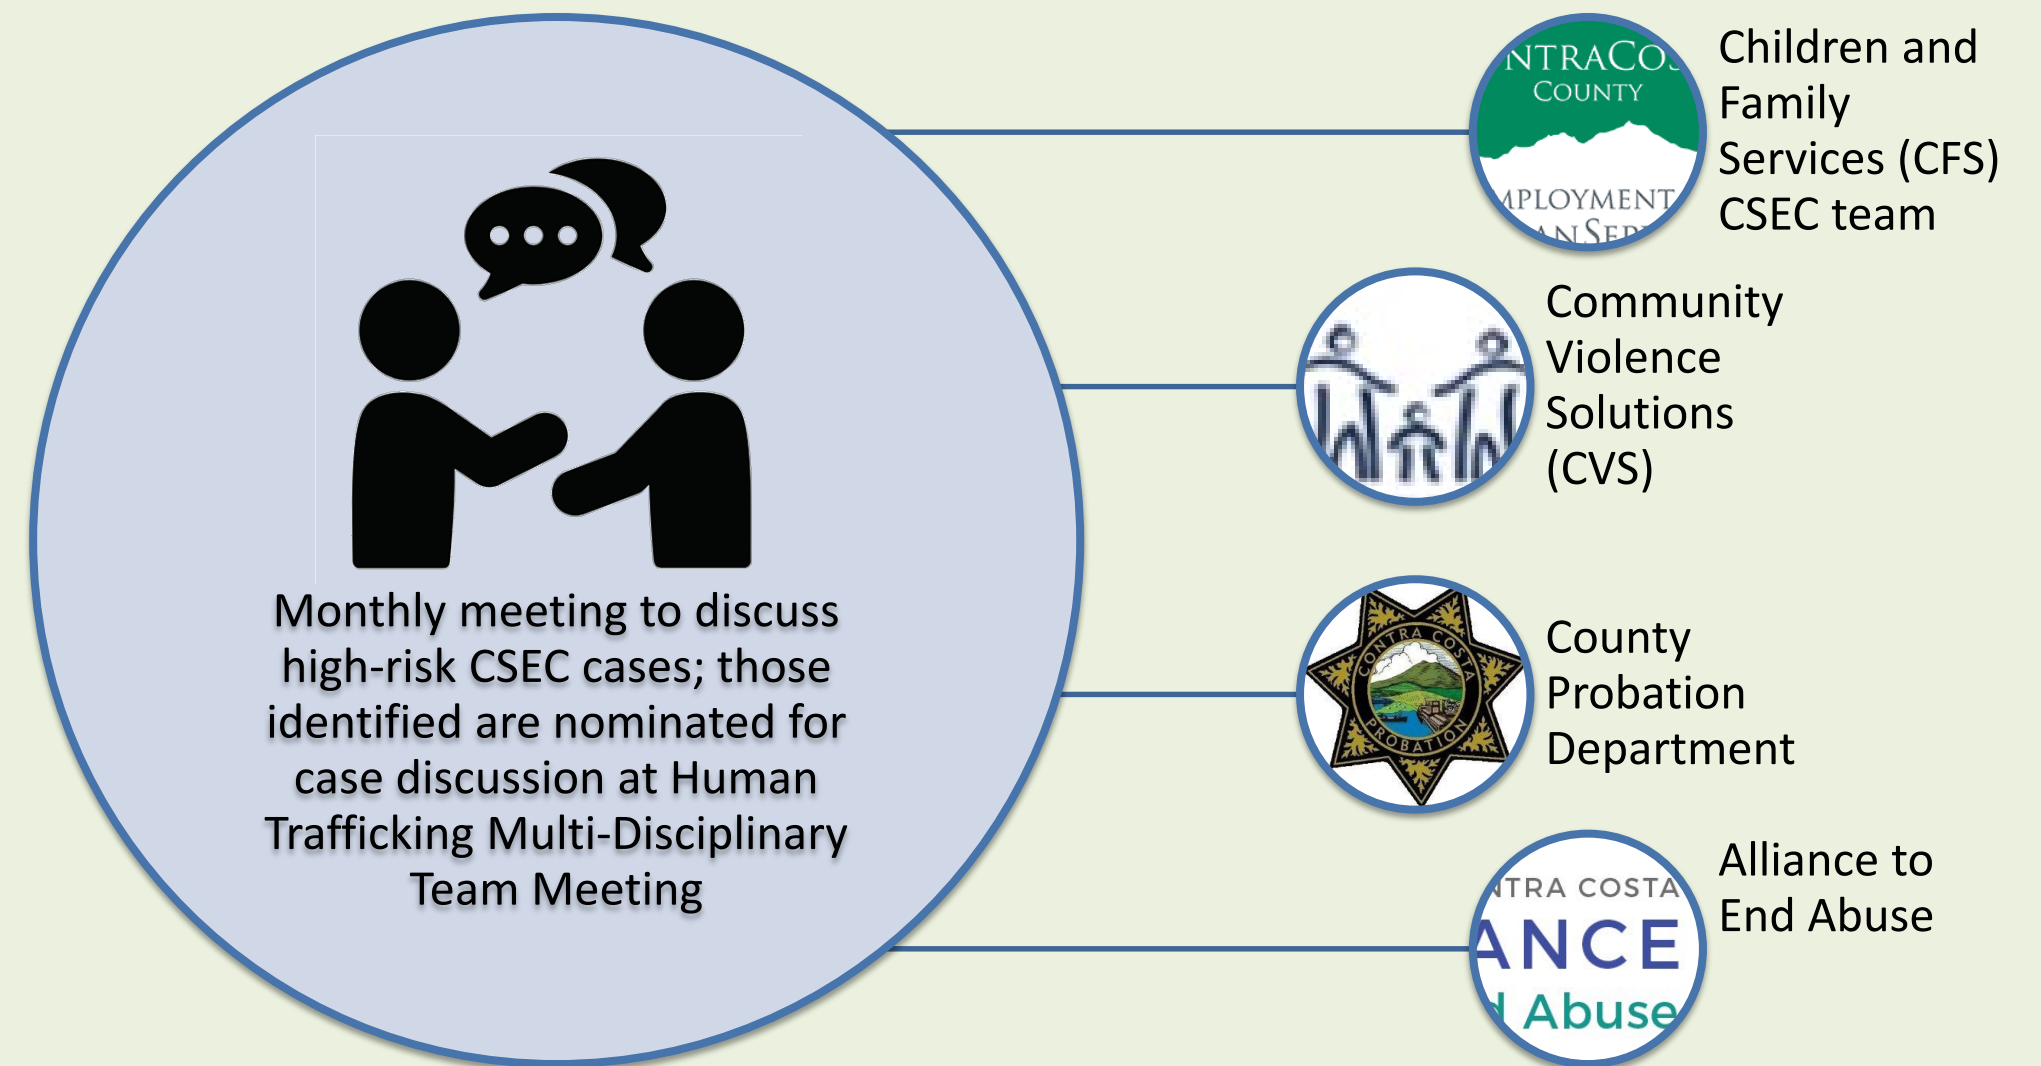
Monthly meeting to discuss high-risk CSEC cases; those identified are nominated for case discussion at Human Trafficking Multi-Disciplinary Team Meeting

NTRACOS COUNTY MPLOYMENT AN SER

Children and Family Services (CFS) CSEC team

Community Violence Solutions (CVS)

CONTRA COSTA PROBATION

County Probation Department

NTRA COSTA ANCE l Abuse

Alliance to End Abuse